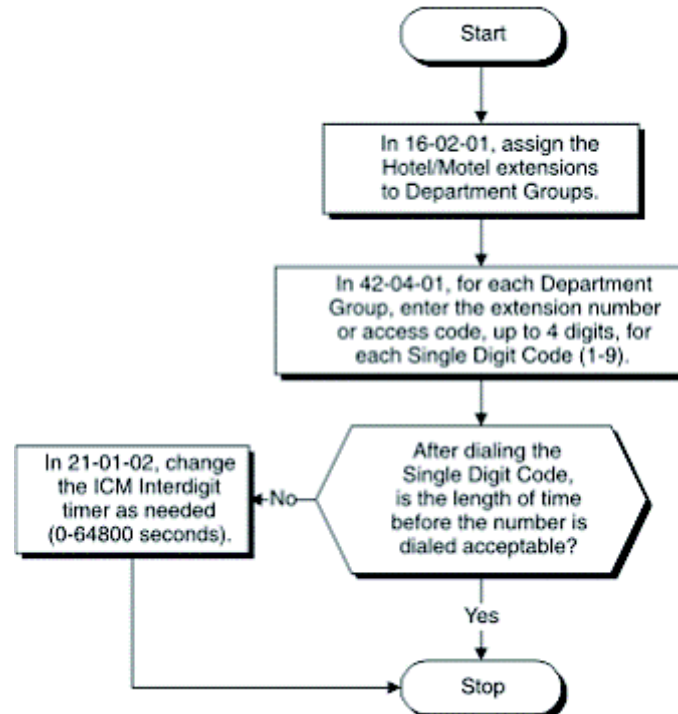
Start

In 16-02-01, assign the Hotel/Motel extensions to Department Groups.

In 42-04-01, for each Department Group, enter the extension number or access code, up to 4 digits, for each Single Digit Code (1-9).

After dialing the Single Digit Code, is the length of time before the number is dialed acceptable?

No

In 21-01-02, change the ICM Interdigit timer as needed (0-64800 seconds).

Yes

Stop